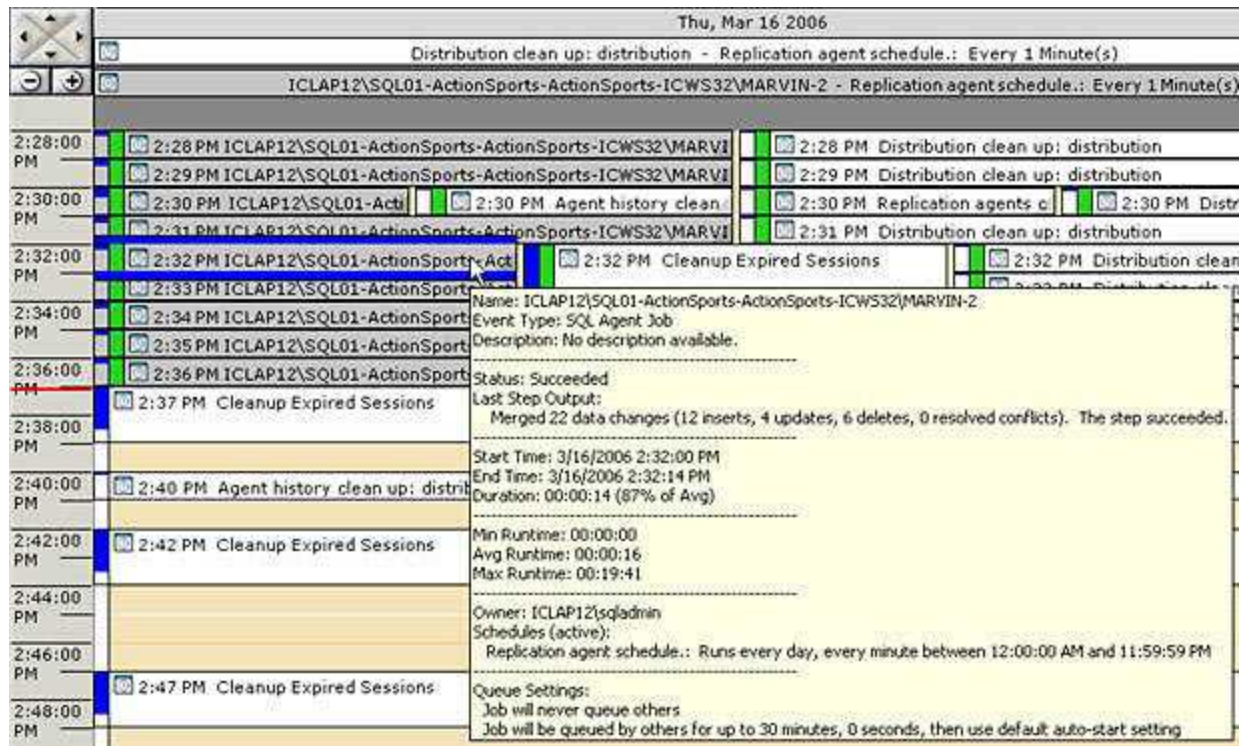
Thu, Mar 16 2006

Distribution clean up: distribution - Replication agent schedule.: Every 1 Minute(s)

ICLAP12\SQL01-ActionSports-ActionSports-ICWS32\MARVIN-2 - Replication agent schedule.: Every 1 Minute(s)

2:28:00 PM
2:28 PM ICLAP12\SQL01-ActionSports-ActionSports-ICWS32\MARVI
2:28 PM Distribution clean up: distribution
2:29 PM ICLAP12\SQL01-ActionSports-ActionSports-ICWS32\MARVI
2:29 PM Distribution clean up: distribution

2:30:00 PM
2:30 PM ICLAP12\SQL01-Acti
2:30 PM Agent history clean
2:30 PM Replication agents c
2:30 PM Distr
2:31 PM ICLAP12\SQL01-ActionSports-ActionSports-ICWS32\MARVI
2:31 PM Distribution clean up: distribution

2:32:00 PM
2:32 PM ICLAP12\SQL01-ActionSports-Act
2:32 PM Cleanup Expired Sessions
2:32 PM Distribution clean
2:33 PM ICLAP12\SQL01-ActionSport

2:34:00 PM
2:34 PM ICLAP12\SQL01-ActionSport
2:35 PM ICLAP12\SQL01-ActionSport

2:36:00 PM
2:36 PM ICLAP12\SQL01-ActionSport
2:37 PM Cleanup Expired Sessions

2:38:00 PM

2:40:00 PM
2:40 PM Agent history clean up: distrib

2:42:00 PM
2:42 PM Cleanup Expired Sessions

2:44:00 PM

2:46:00 PM
2:47 PM Cleanup Expired Sessions

2:48:00 PM

Name: ICLAP12\SQL01-ActionSports-ActionSports-ICWS32\MARVIN-2
Event Type: SQL Agent Job
Description: No description available.

Status: Succeeded
Last Step Output:
Merged 22 data changes (12 inserts, 4 updates, 6 deletes, 0 resolved conflicts). The step succeeded.

Start Time: 3/16/2006 2:32:00 PM
End Time: 3/16/2006 2:32:14 PM
Duration: 00:00:14 (87% of Avg)

Min Runtime: 00:00:00
Avg Runtime: 00:00:16
Max Runtime: 00:19:41

Owner: ICLAP12\sqladmin
Schedules (active):
Replication agent schedule.: Runs every day, every minute between 12:00:00 AM and 11:59:59 PM

Queue Settings:
Job will never queue others
Job will be queued by others for up to 30 minutes, 0 seconds, then use default auto-start setting